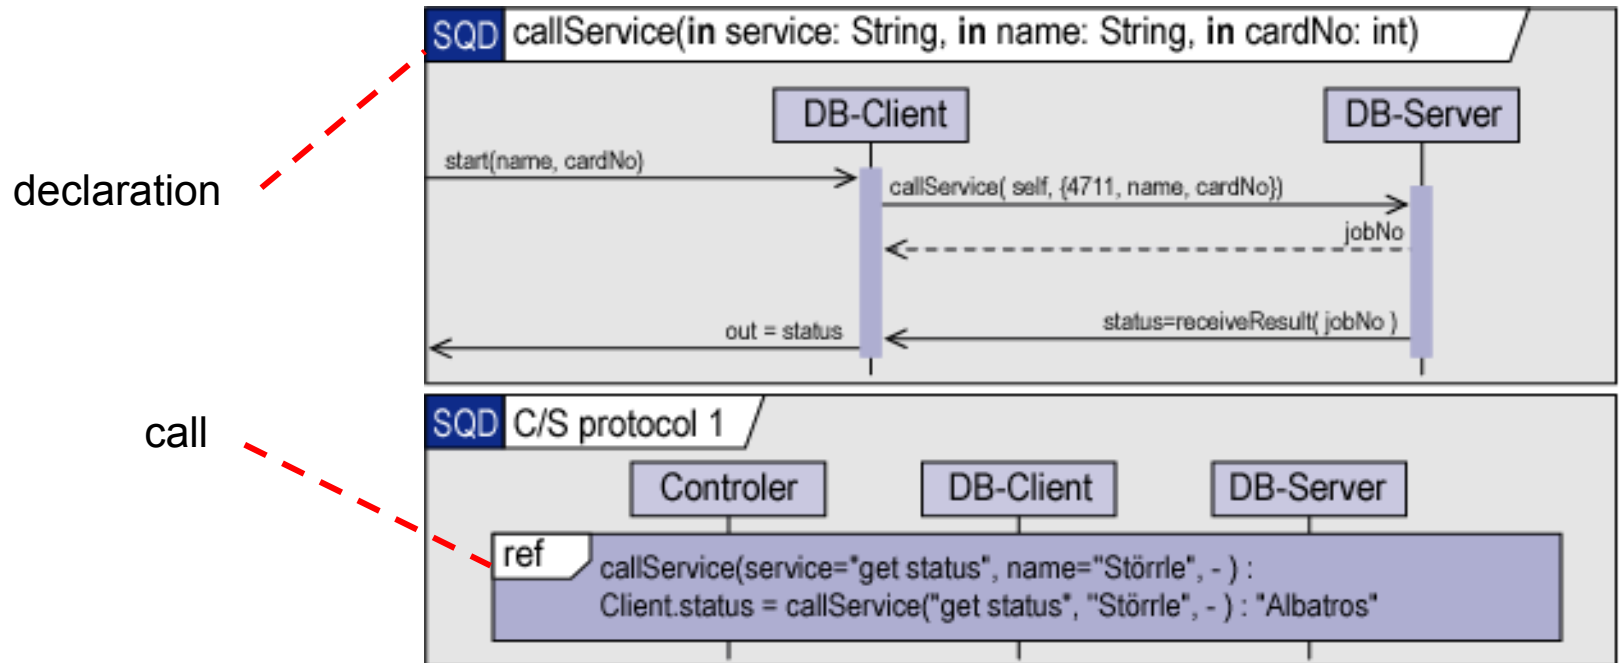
declaration

SQD callService(in service: String, in name: String, in cardNo: int)

DB-Client

DB-Server

start(name, cardNo)

callService( self, {4711, name, cardNo})

jobNo

out = status

status=receiveResult( jobNo )

call

SQD C/S protocol 1

Controler

DB-Client

DB-Server

ref

callService(service="get status", name="Störrle", - ) :
Client.status = callService("get status", "Störrle", - ) : "Albatros"